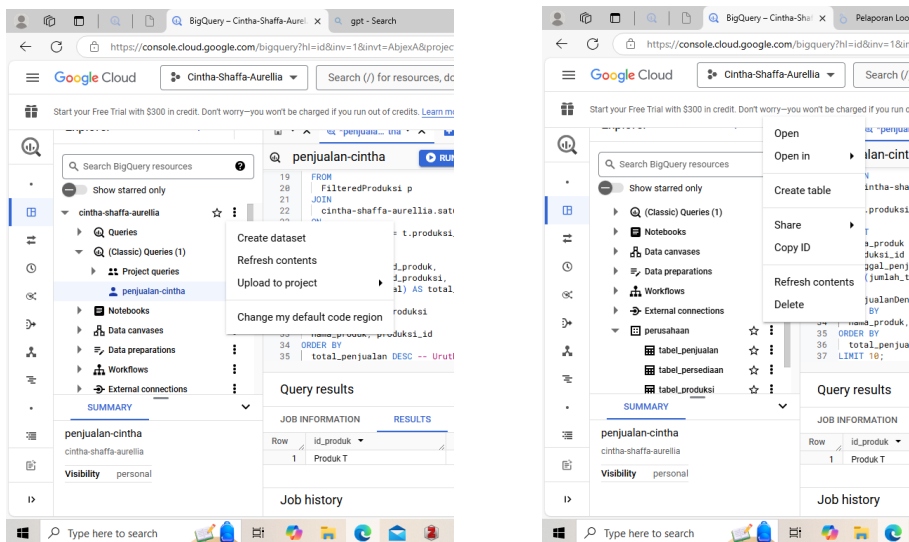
BigQuery – Cintha-Shaffa-Aurelli ×
gpt - Search
https://console.cloud.google.com/bigquery?hl=id&inv=1&invt=AbjexA&project

Google Cloud
Cintha-Shaffa-Aurellia
Search (/) for resources, do

Start your Free Trial with $300 in credit. Don't worry—you won't be charged if you run out of credits. Learn mo

Explorer
Search BigQuery resources
Show starred only
cintha-shaffa-aurellia
Queries
(Classic) Queries (1)
Project queries
penjualan-cintha
Notebooks
Data canvases
Data preparations
Workflows
External connections

Create dataset
Refresh contents
Upload to project
Change my default code region

penjualan-cintha
RUN
19 FROM
20 FilteredProduksi p
21 JOIN
22 cintha-shaffa-aurellia.sat
= t.produksi_
d_produk,
d_produksi,
l) AS total_
roduksi
nama_produk, produksi_id
34 ORDER BY
35 total_penjualan DESC -- Urut

SUMMARY
penjualan-cintha
cintha-shaffa-aurellia
Visibility personal

Query results
JOB INFORMATION RESULTS
Row id_produk
1 Produk T

Job history

Type here to search

BigQuery – Cintha-Shaf ×
Pelaporan Loo
https://console.cloud.google.com/bigquery?hl=id&inv=1&inv

Google Cloud
Cintha-Shaffa-Aurellia
Search

Start your Free Trial with $300 in credit. Don't worry—you won't be charged if you run out of credits.

Explorer
Search BigQuery resources
Show starred only
(Classic) Queries (1)
Notebooks
Data canvases
Data preparations
Workflows
External connections
perusahaan
tabel_penjualan
tabel_persediaan
tabel_produksi

Open
Open in
Create table
Share
Copy ID
Refresh contents
Delete

jualan-cin
intha-sha
.produksi
a_produk
duksi_id
ggal_penj
(jumlah_t
jualanDen
BY
34 nama_produk,
35 ORDER BY
36 total_penjua
37 LIMIT 10;

SUMMARY
penjualan-cintha
cintha-shaffa-aurellia
Visibility personal

Query results
JOB INFORMATION
Row id_produk
1 Produk T

Job history

Type here to search